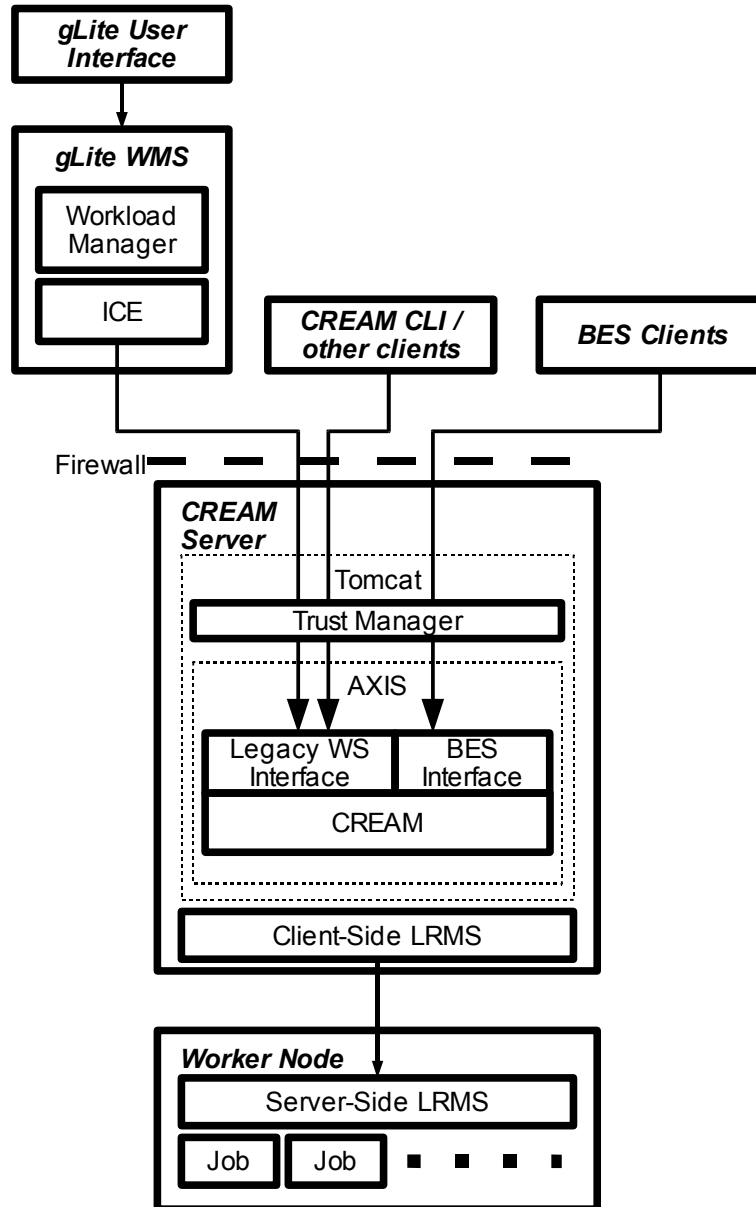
gLite User Interface

gLite WMS

Workload Manager

ICE

CREAM CLI / other clients

BES Clients

Firewall

CREAM Server

Tomcat

Trust Manager

AXIS

Legacy WS Interface

BES Interface

CREAM

Client-Side LRMS

Worker Node

Server-Side LRMS

Job

Job